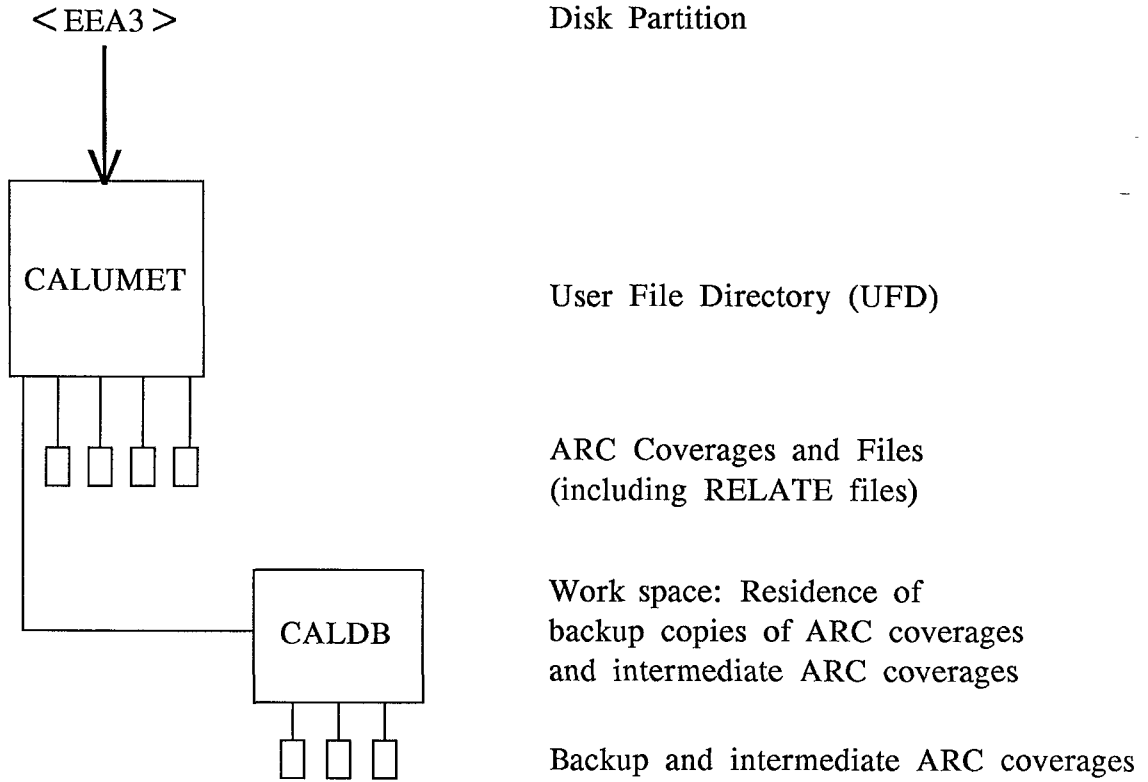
<EEA3>

Disk Partition

CALUMET

User File Directory (UFD)

ARC Coverages and Files (including RELATE files)

CALDB

Work space: Residence of backup copies of ARC coverages and intermediate ARC coverages

Backup and intermediate ARC coverages